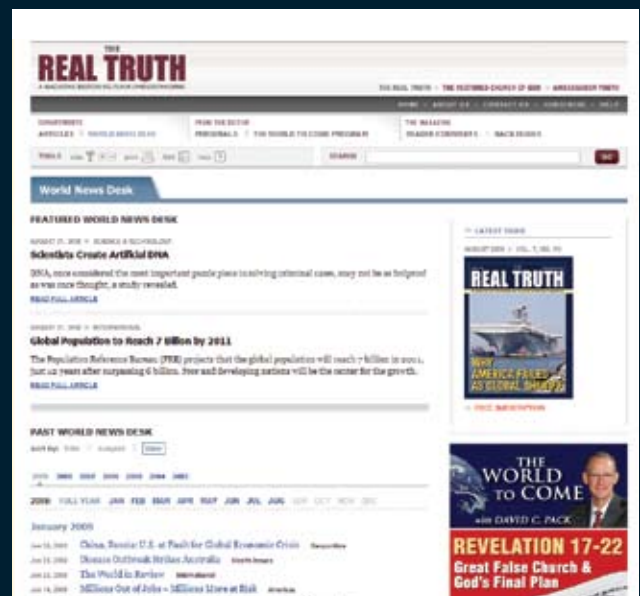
THE REAL TRUTH
A MAGAZINE RESTORING PLAIN UNDERSTANDING

THE REAL TRUTH · THE RESTORED CHURCH OF GOD · AMBASSADOR YOUTH

HOME · ABOUT US · CONTACT US · SUBSCRIBE · HELP

DEPARTMENTS
ARTICLES · WORLD NEWS DESK

FROM THE EDITOR
PERSONALS · THE WORLD TO COME PROGRAM

THE MAGAZINE
READER COMMENTS · BACK ISSUES

TOOLS

SEARCH

World News Desk

FEATURED WORLD NEWS DESK

AUGUST 21, 2009 · SCIENCE & TECHNOLOGY
Scientists Create Artificial DNA

DNA, once considered the most important puzzle piece in solving criminal cases, may not be as foolproof as was once thought, a study revealed.

READ FULL ARTICLE

AUGUST 21, 2009 · INTERNATIONAL
Global Population to Reach 7 Billion by 2011

The Population Reference Bureau (PRB) projects that the global population will reach 7 billion in 2011, just 12 years after surpassing 6 billion. Poor and developing nations will be the center for the growth.

READ FULL ARTICLE

PAST WORLD NEWS DESK

2009 2008 2007 2006 2005 2004 2003

2009 FULL YEAR JAN FEB MAR APR MAY JUN JUL AUG SEP OCT NOV DEC

January 2009

China, Russia: U.S. at Fault for Global Economic Crisis

Disease Outbreak Strikes Australia

The World in Review

Millions Out of Jobs – Millions More at Risk

LATEST ISSUE

AUGUST 2009 | VOL. 7, NO. 10

REAL TRUTH

WHY AMERICA FAILS AS GLOBAL SHERIFF

FREE SUBSCRIPTION

THE WORLD TO COME
with DAVID C. PACK

REVELATION 17-22
Great False Church & God's Final Plan